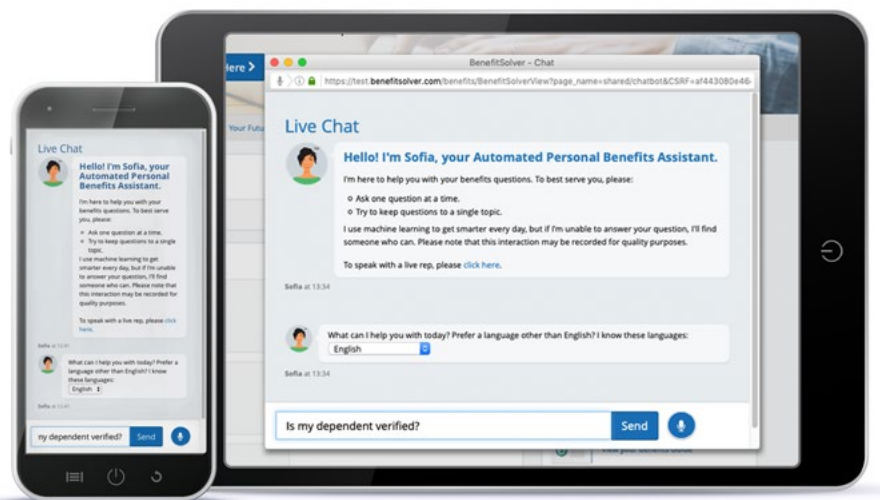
Live Chat

Hello! I'm Sofia, your Automated Personal Benefits Assistant.

I'm here to help you with your benefits questions. To best serve you, please:

- Ask one question at a time.
- Try to keep questions to a single topic.

I use machine learning to get smarter every day, but if I'm unable to answer your question, I'll find someone who can. Please note that this interaction may be recorded for quality purposes.

To speak with a live rep, please click here.

Sofia at 12:41

What can I help you with today? Prefer a language other than English? I know these languages:

English

Sofia at 12:41

ny dependent verified?

Send

ere >

Your Futu

BenefitSolver - Chat

https://test.benefitsolver.com/benefits/BenefitSolverView?page_name=shared/chatbot&CSRF=af443080e46

Live Chat

Hello! I'm Sofia, your Automated Personal Benefits Assistant.

I'm here to help you with your benefits questions. To best serve you, please:

- Ask one question at a time.
- Try to keep questions to a single topic.

I use machine learning to get smarter every day, but if I'm unable to answer your question, I'll find someone who can. Please note that this interaction may be recorded for quality purposes.

To speak with a live rep, please click here.

Sofia at 13:34

What can I help you with today? Prefer a language other than English? I know these languages:

English

Sofia at 13:34

Is my dependent verified?

Send

View your benefits Guide